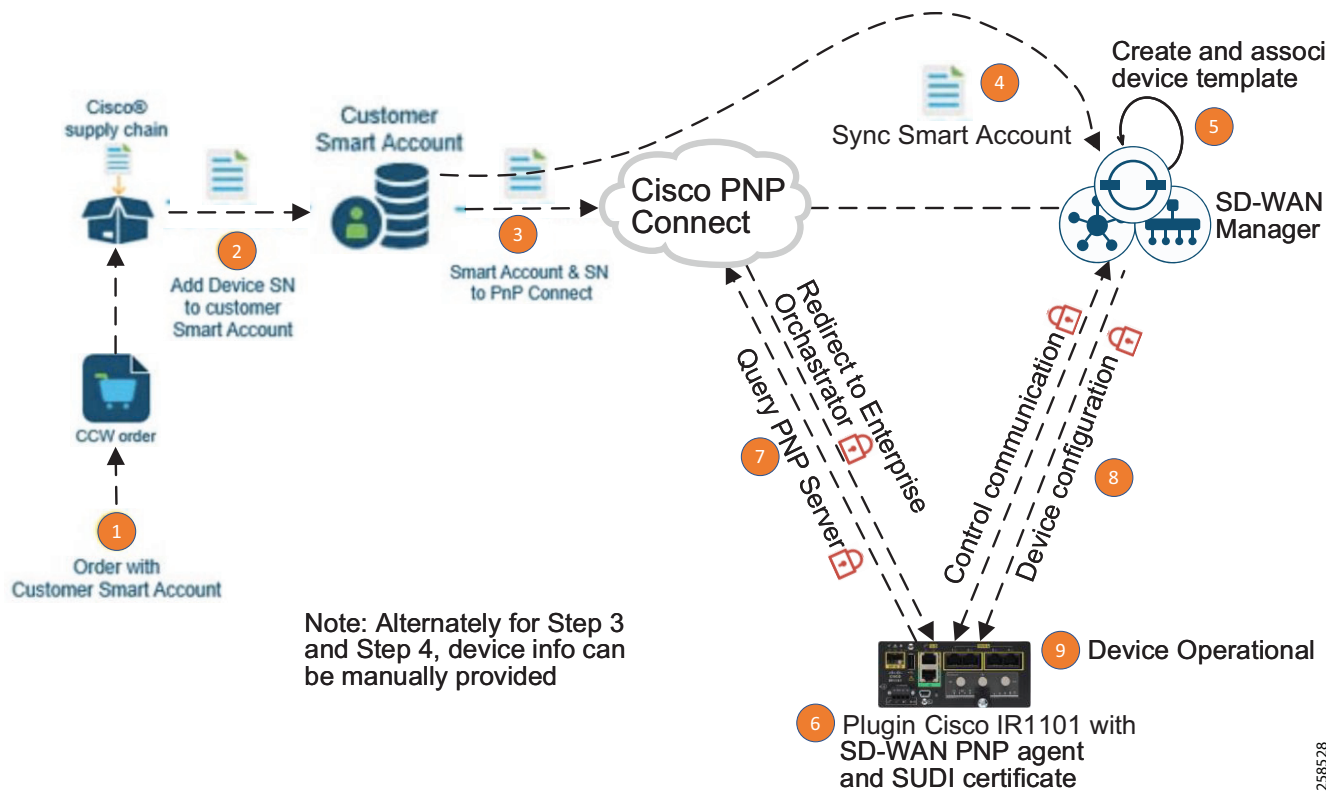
Cisco® supply chain

2
Add Device SN to customer Smart Account

Customer Smart Account

3
Smart Account & SN to PnP Connect

Cisco PNP Connect

4
Sync Smart Account

Create and associ device template

5

SD-WAN Manager

CCW order

1
Order with Customer Smart Account

Redirect to Enterprise Orchestrator

Query PNP Server

7

Control communication

Device configuration

8

Note: Alternately for Step 3 and Step 4, device info can be manually provided

9 Device Operational

6 Plugin Cisco IR1101 with SD-WAN PNP agent and SUDI certificate

258528